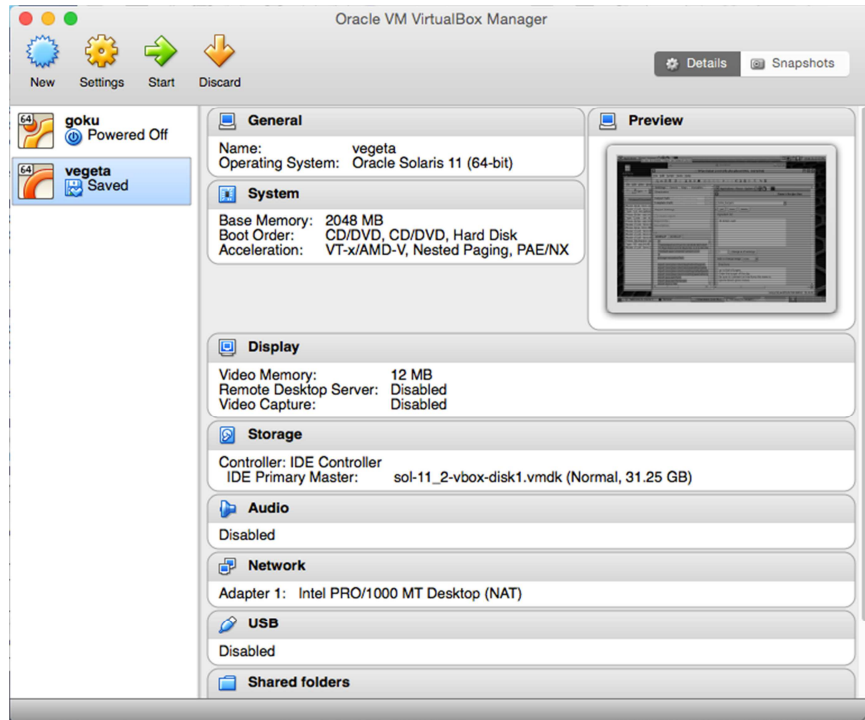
Oracle VM VirtualBox Manager

New Settings Start Discard

Details Snapshots

64 goku
Powered Off

64 vegeta
Saved

General

Name: vegeta
Operating System: Oracle Solaris 11 (64-bit)

System

Base Memory: 2048 MB
Boot Order: CD/DVD, CD/DVD, Hard Disk
Acceleration: VT-x/AMD-V, Nested Paging, PAE/NX

Preview

Display

Video Memory: 12 MB
Remote Desktop Server: Disabled
Video Capture: Disabled

Storage

Controller: IDE Controller
IDE Primary Master: sol-11_2-vbox-disk1.vmdk (Normal, 31.25 GB)

Audio

Disabled

Network

Adapter 1: Intel PRO/1000 MT Desktop (NAT)

USB

Disabled

Shared folders